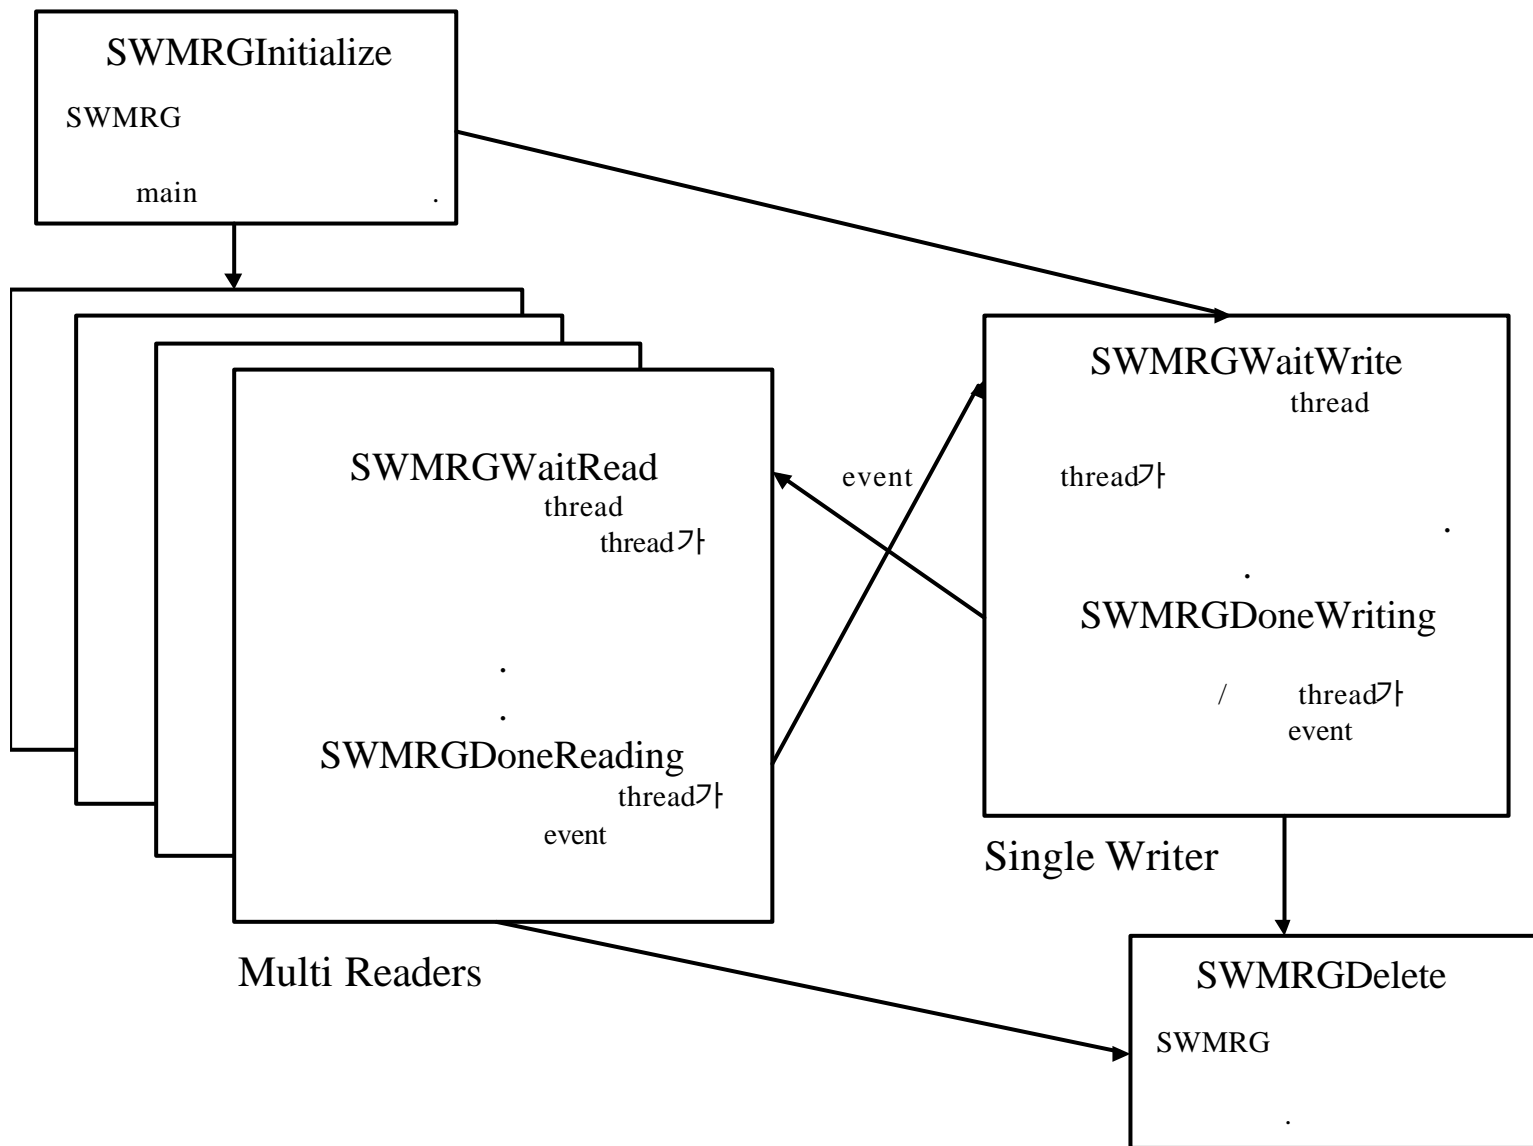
SWMRGInitialize

SWMRG

main .

SWMRGWaitRead
thread
thread가

.

.

SWMRGDoneReading
thread가
event

Multi Readers

event

SWMRGWaitWrite
thread

thread가

.

.

SWMRGDoneWriting

/ thread가
event

Single Writer

SWMRGDelete

SWMRG

.